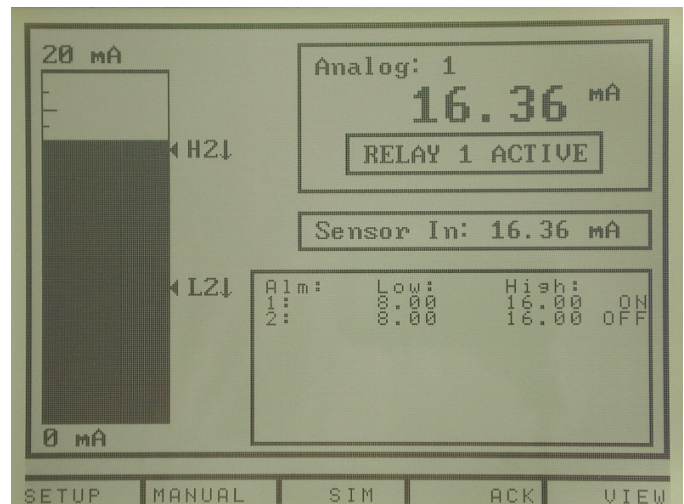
20 mA

H2↓

L2↓

0 mA

Analog: 1
16.36 mA
RELAY 1 ACTIVE

Sensor In: 16.36 mA

| Alm: | Low: | High: | |
|---|---|---|---|
| 1: | 8.00 | 16.00 | ON |
| 2: | 8.00 | 16.00 | OFF |

SETUP MANUAL SIM ACK VIEW